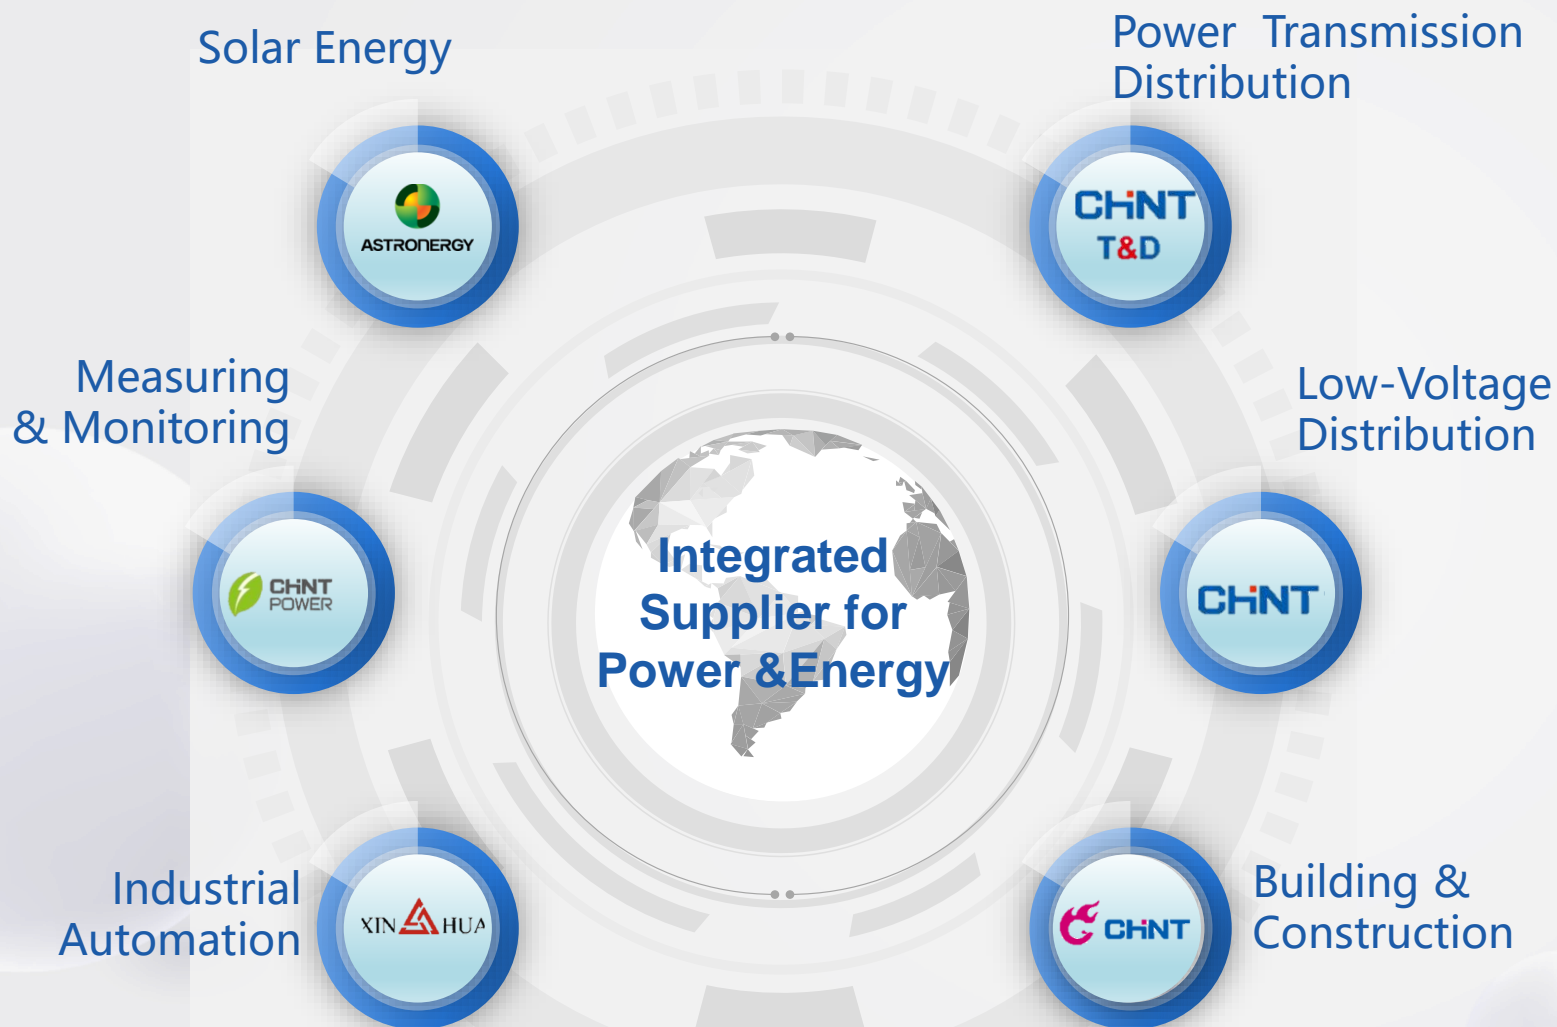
Solar Energy

ASTRONERGY

Power Transmission Distribution

CHINT T&D

Measuring & Monitoring

CHINT POWER

Integrated Supplier for Power &Energy

Low-Voltage Distribution

CHINT

Industrial Automation

XIN HUA

CHINT

Building & Construction